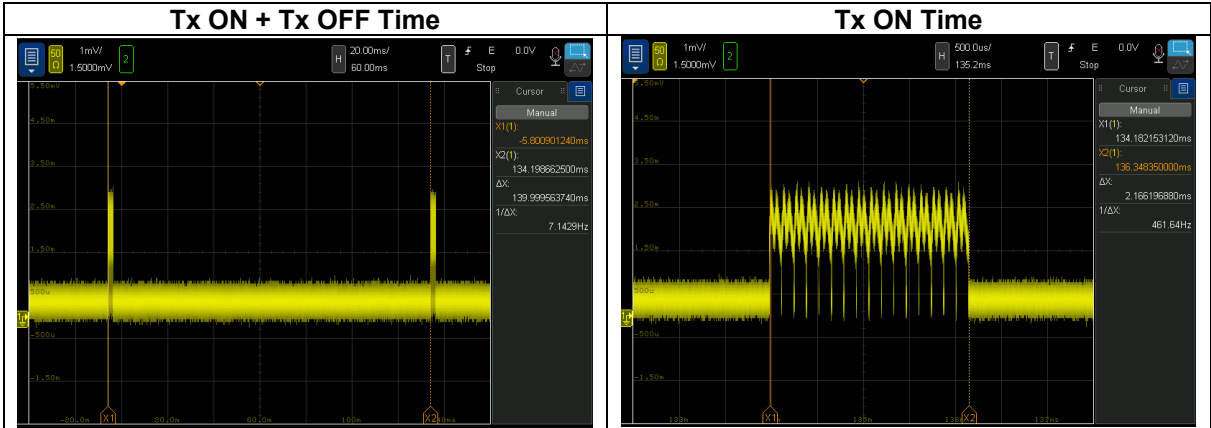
| Tx ON + Tx OFF Time | Tx ON Time |
|---|---|
| 50 Ω 1mV/ 1.5000mV 2 H 20.00ms/ 60.00ms T E 0.0V Stop | 50 Ω 1mV/ 1.5000mV 2 H 500.0us/ 135.2ms T E 0.0V Stop |
| 5.50mV 4.50m 3.50m 2.50m 1.50m 500u -500u -1.50m -20.0m X1 20.0m 60.0m 100m X2 | 5.50mV 4.50m 3.50m 2.50m 1.50m 500u -500u -1.50m 133m X1 135m 136 X2 137m |
| Cursor Manual X1(1): -5.800901240ms X2(1): 134.198662500ms ΔX: 139.999563740ms 1/ΔX: 7.1429Hz | Cursor Manual X1(1): 134.182153120ms X2(1): 136.348350000ms ΔX: 2.166196880ms 1/ΔX: 461.64Hz |